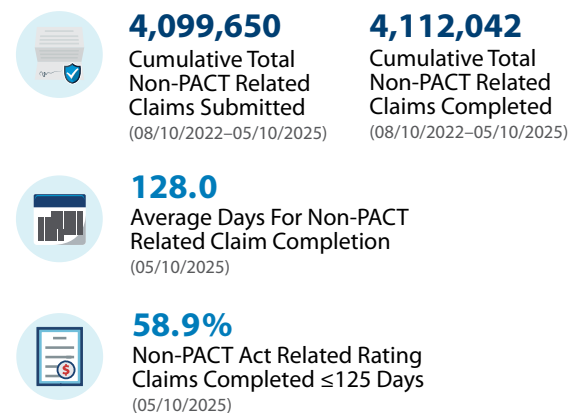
4,099,650
Cumulative Total Non-PACT Related Claims Submitted
(08/10/2022–05/10/2025)

4,112,042
Cumulative Total Non-PACT Related Claims Completed
(08/10/2022–05/10/2025)

128.0
Average Days For Non-PACT Related Claim Completion
(05/10/2025)

58.9%
Non-PACT Act Related Rating Claims Completed ≤125 Days
(05/10/2025)